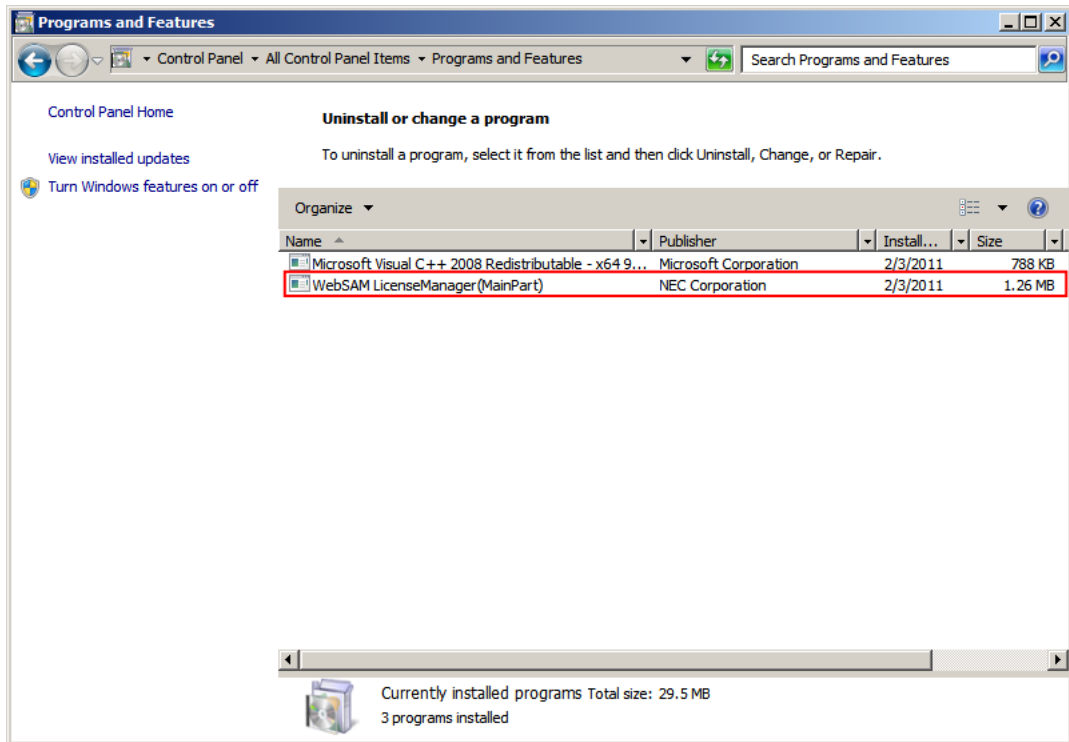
Programs and Features

Control Panel ▸ All Control Panel Items ▸ Programs and Features

Search Programs and Features

Control Panel Home

View installed updates

Turn Windows features on or off

Uninstall or change a program

To uninstall a program, select it from the list and then click Uninstall, Change, or Repair.

Organize ▾

| Name | Publisher | Install... | Size |
|---|---|---|---|
| Microsoft Visual C++ 2008 Redistributable - x64 9... | Microsoft Corporation | 2/3/2011 | 788 KB |
| WebSAM LicenseManager(MainPart) | NEC Corporation | 2/3/2011 | 1.26 MB |

Currently installed programs Total size: 29.5 MB
3 programs installed